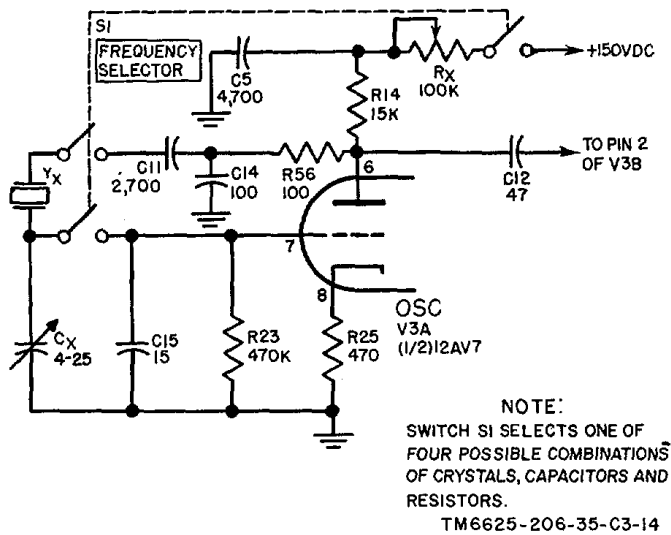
S1
FREQUENCY SELECTOR

C5
4,700

R14
15K

$R_X$
100K

+150VDC

$Y_X$

C11
2,700

C14
100

R56
100

6

TO PIN 2
OF V3B

C12
47

7

8

OSC
V3A
(1/2)12AV7

$C_X$
4-25

C15
15

R23
470K

R25
470

NOTE:
SWITCH S1 SELECTS ONE OF FOUR POSSIBLE COMBINATIONS OF CRYSTALS, CAPACITORS AND RESISTORS.

TM6625-206-35-C3-14